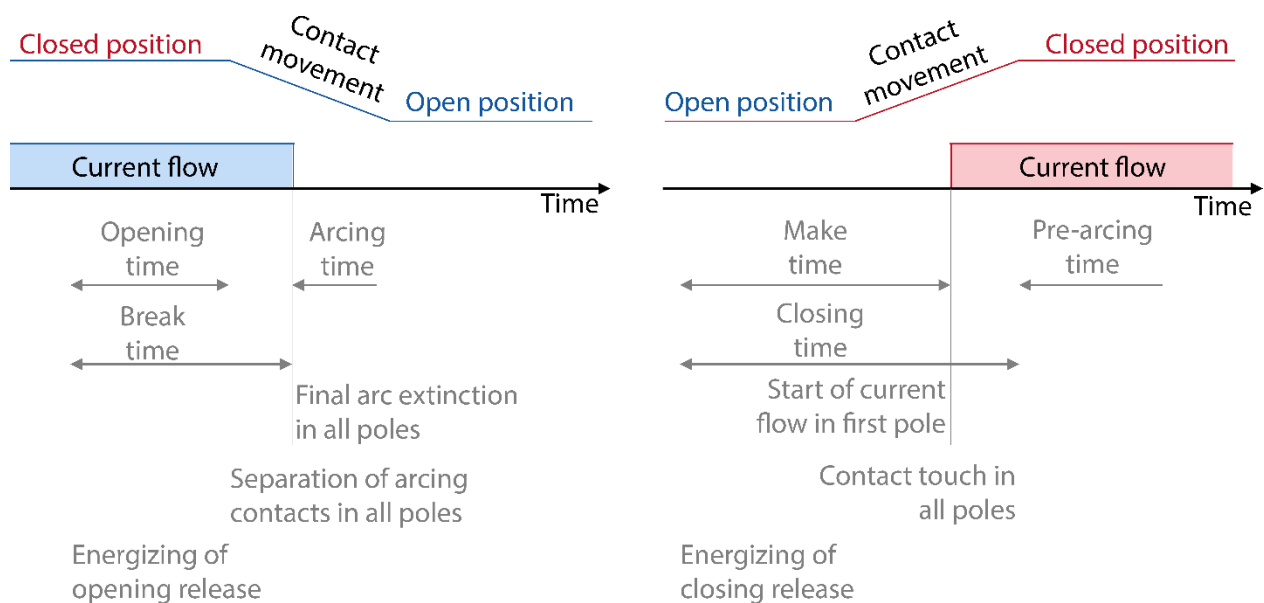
Closed position

Contact movement

Open position

Current flow

Time

Opening time

Arcing time

Break time

Final arc extinction in all poles

Separation of arcing contacts in all poles

Energizing of opening release

Open position

Contact movement

Closed position

Current flow

Time

Make time

Pre-arcing time

Closing time

Start of current flow in first pole

Contact touch in all poles

Energizing of closing release